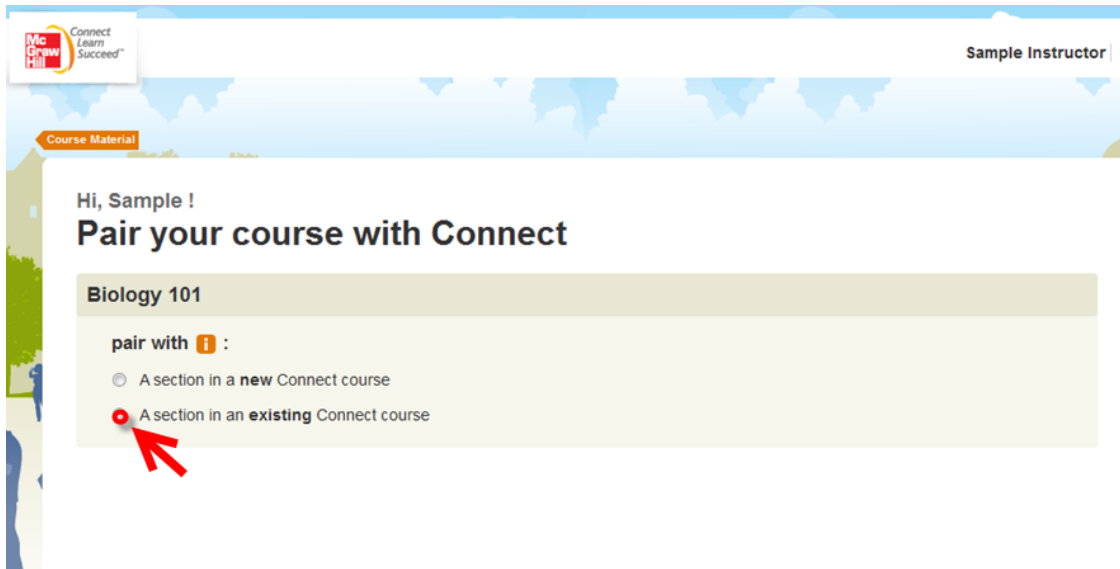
Mc Graw Hill Connect Learn Succeed™

Sample Instructor

Course Material

Hi, Sample !

Pair your course with Connect

Biology 101

pair with i :

A section in a **new** Connect course

A section in an **existing** Connect course